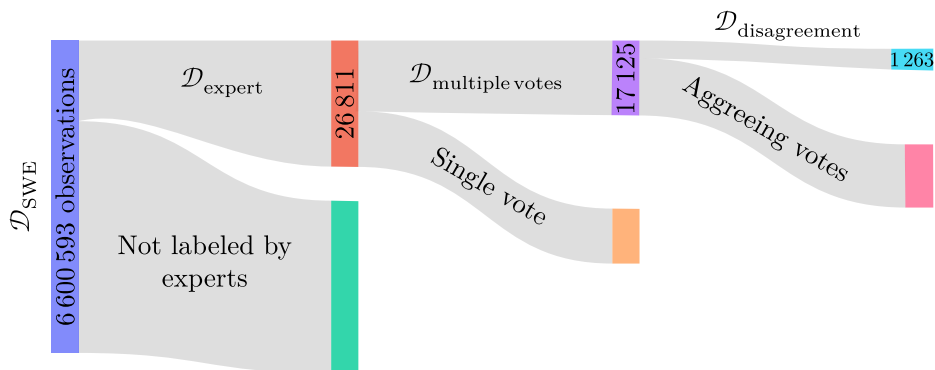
$\mathcal{D}_{\text{disagreement}}$

$\mathcal{D}_{\text{expert}}$

$\mathcal{D}_{\text{multiple votes}}$

1 263

26 811

17 125

Aggreeing votes

Single vote

$\mathcal{D}_{\text{SWE}}$

6 600 593 observations

Not labeled by experts